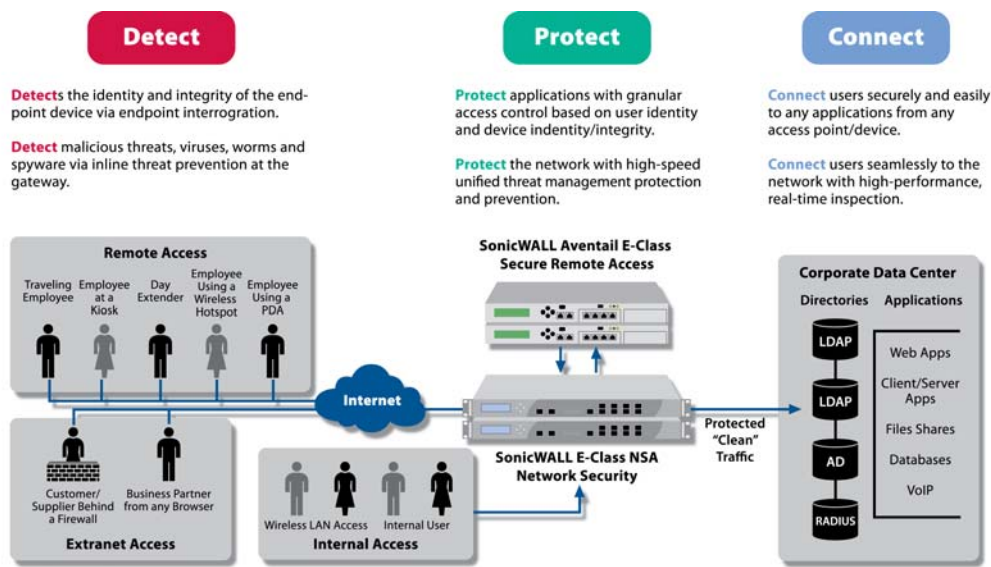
Detect

Detects the identity and integrity of the endpoint device via endpoint interrogration.

Detect malicious threats, viruses, worms and spyware via inline threat prevention at the gateway.

Protect

Protect applications with granular access control based on user identity and device indentity/integrity.

Protect the network with high-speed unified threat management protection and prevention.

Connect

Connect users securely and easily to any applications from any access point/device.

Connect users seamlessly to the network with high-performance, real-time inspection.

Remote Access

Traveling Employee

Employee at a Kiosk

Day Extender

Employee Using a Wireless Hotspot

Employee Using a PDA

Internet

SonicWALL Aventail E-Class Secure Remote Access

SonicWALL E-Class NSA Network Security

Protected "Clean" Traffic

Corporate Data Center

Directories

Applications

LDAP

LDAP

AD

RADIUS

Web Apps

Client/Server Apps

Files Shares

Databases

VoIP

Customer/ Supplier Behind a Firewall

Business Partner from any Browser

Extranet Access

Wireless LAN Access

Internal User

Internal Access